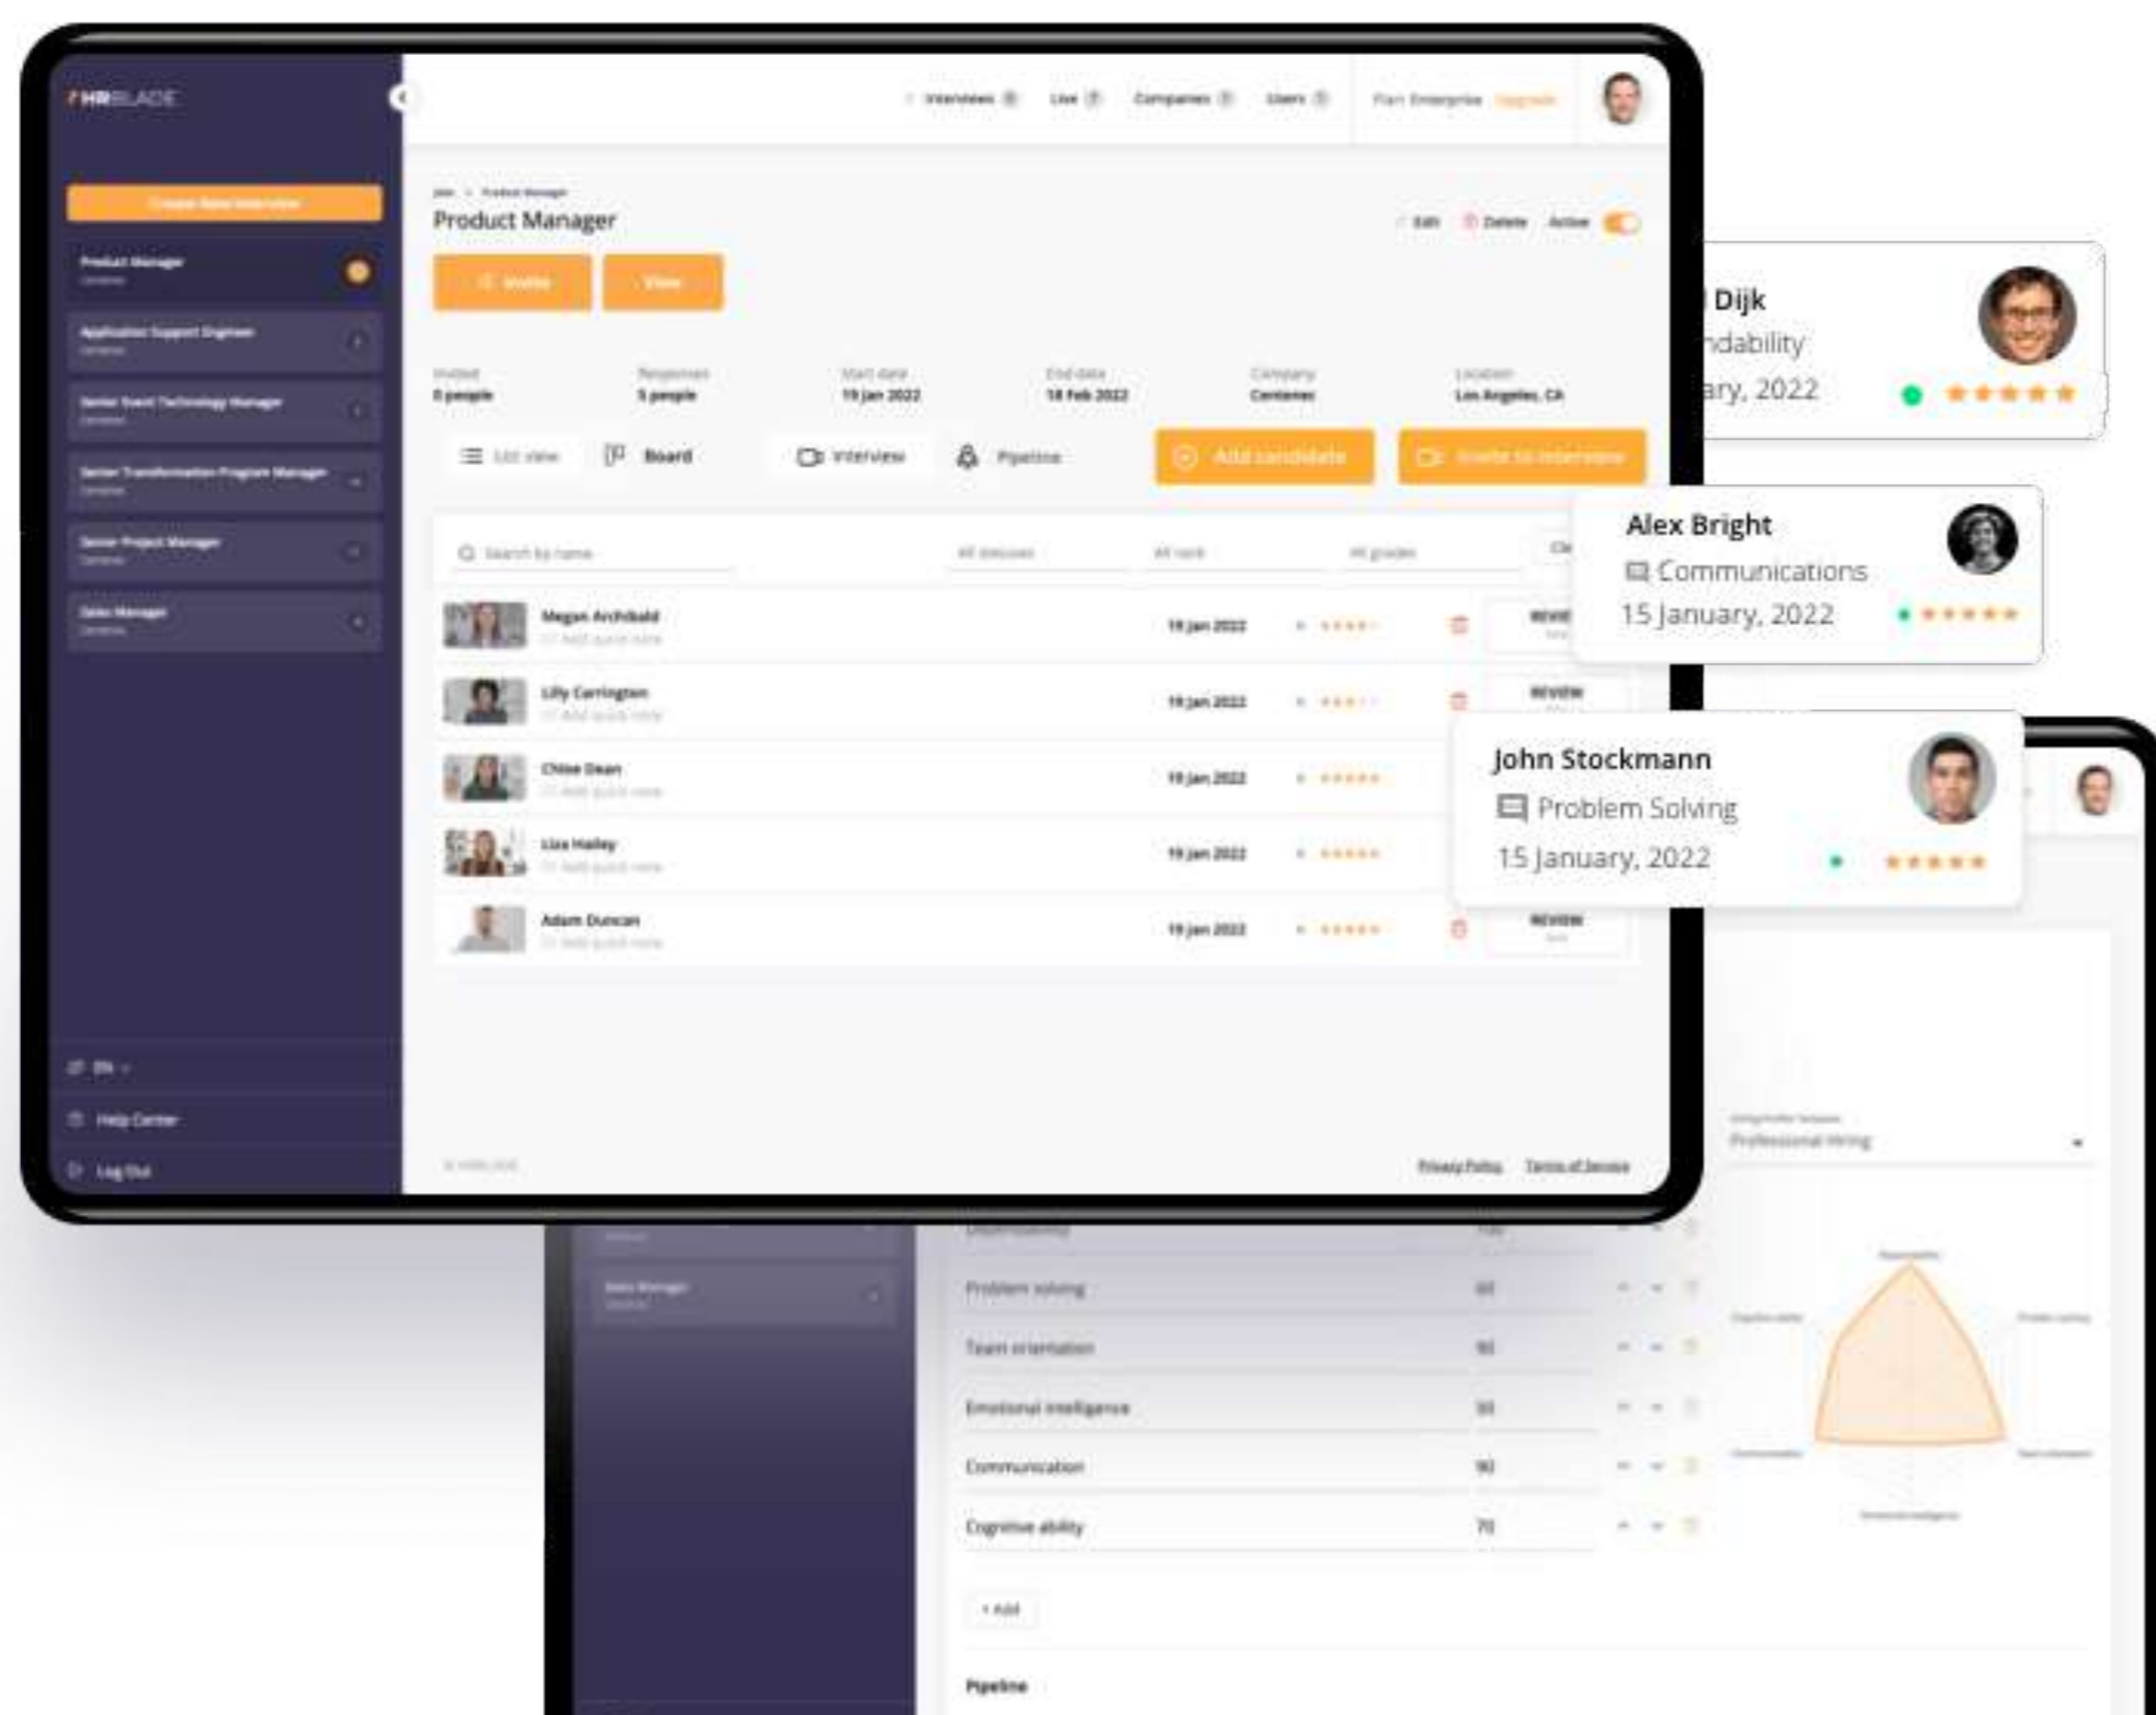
HRBLADE

Create New Interview

Product Manager

Application Support Engineer

Senior Transformation Program Manager

Senior Project Manager

Sales Manager

EN

Help Center

Log Out

Interviews Live Companies Users Plan: Enterprise Upgrade

Product Manager

Edit Delete Active

Invite View

Invited 8 people | Responses 5 people | Start date 19 Jan 2022 | End date 18 Feb 2022 | Company Centenec | Location Los Angeles, CA

List view Board Interview Pipeline Add candidate Invite to interview

Search by name

Megan Archibald 19 Jan 2022 Review

Lilly Carrington 19 Jan 2022 Review

Chloe Dean 19 Jan 2022

Lisa Hadley 19 Jan 2022

Adam Duncan 19 Jan 2022 Review

Privacy Policy Terms of Service

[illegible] Dijk
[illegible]dability
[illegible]ary, 2022

Alex Bright
Communications
15 January, 2022

John Stockmann
Problem Solving
15 January, 2022

Professional Hiring

Problem solving 60
Team orientation 90
Emotional intelligence 50
Communication 90
Cognitive ability 70

+ Add

Pipeline